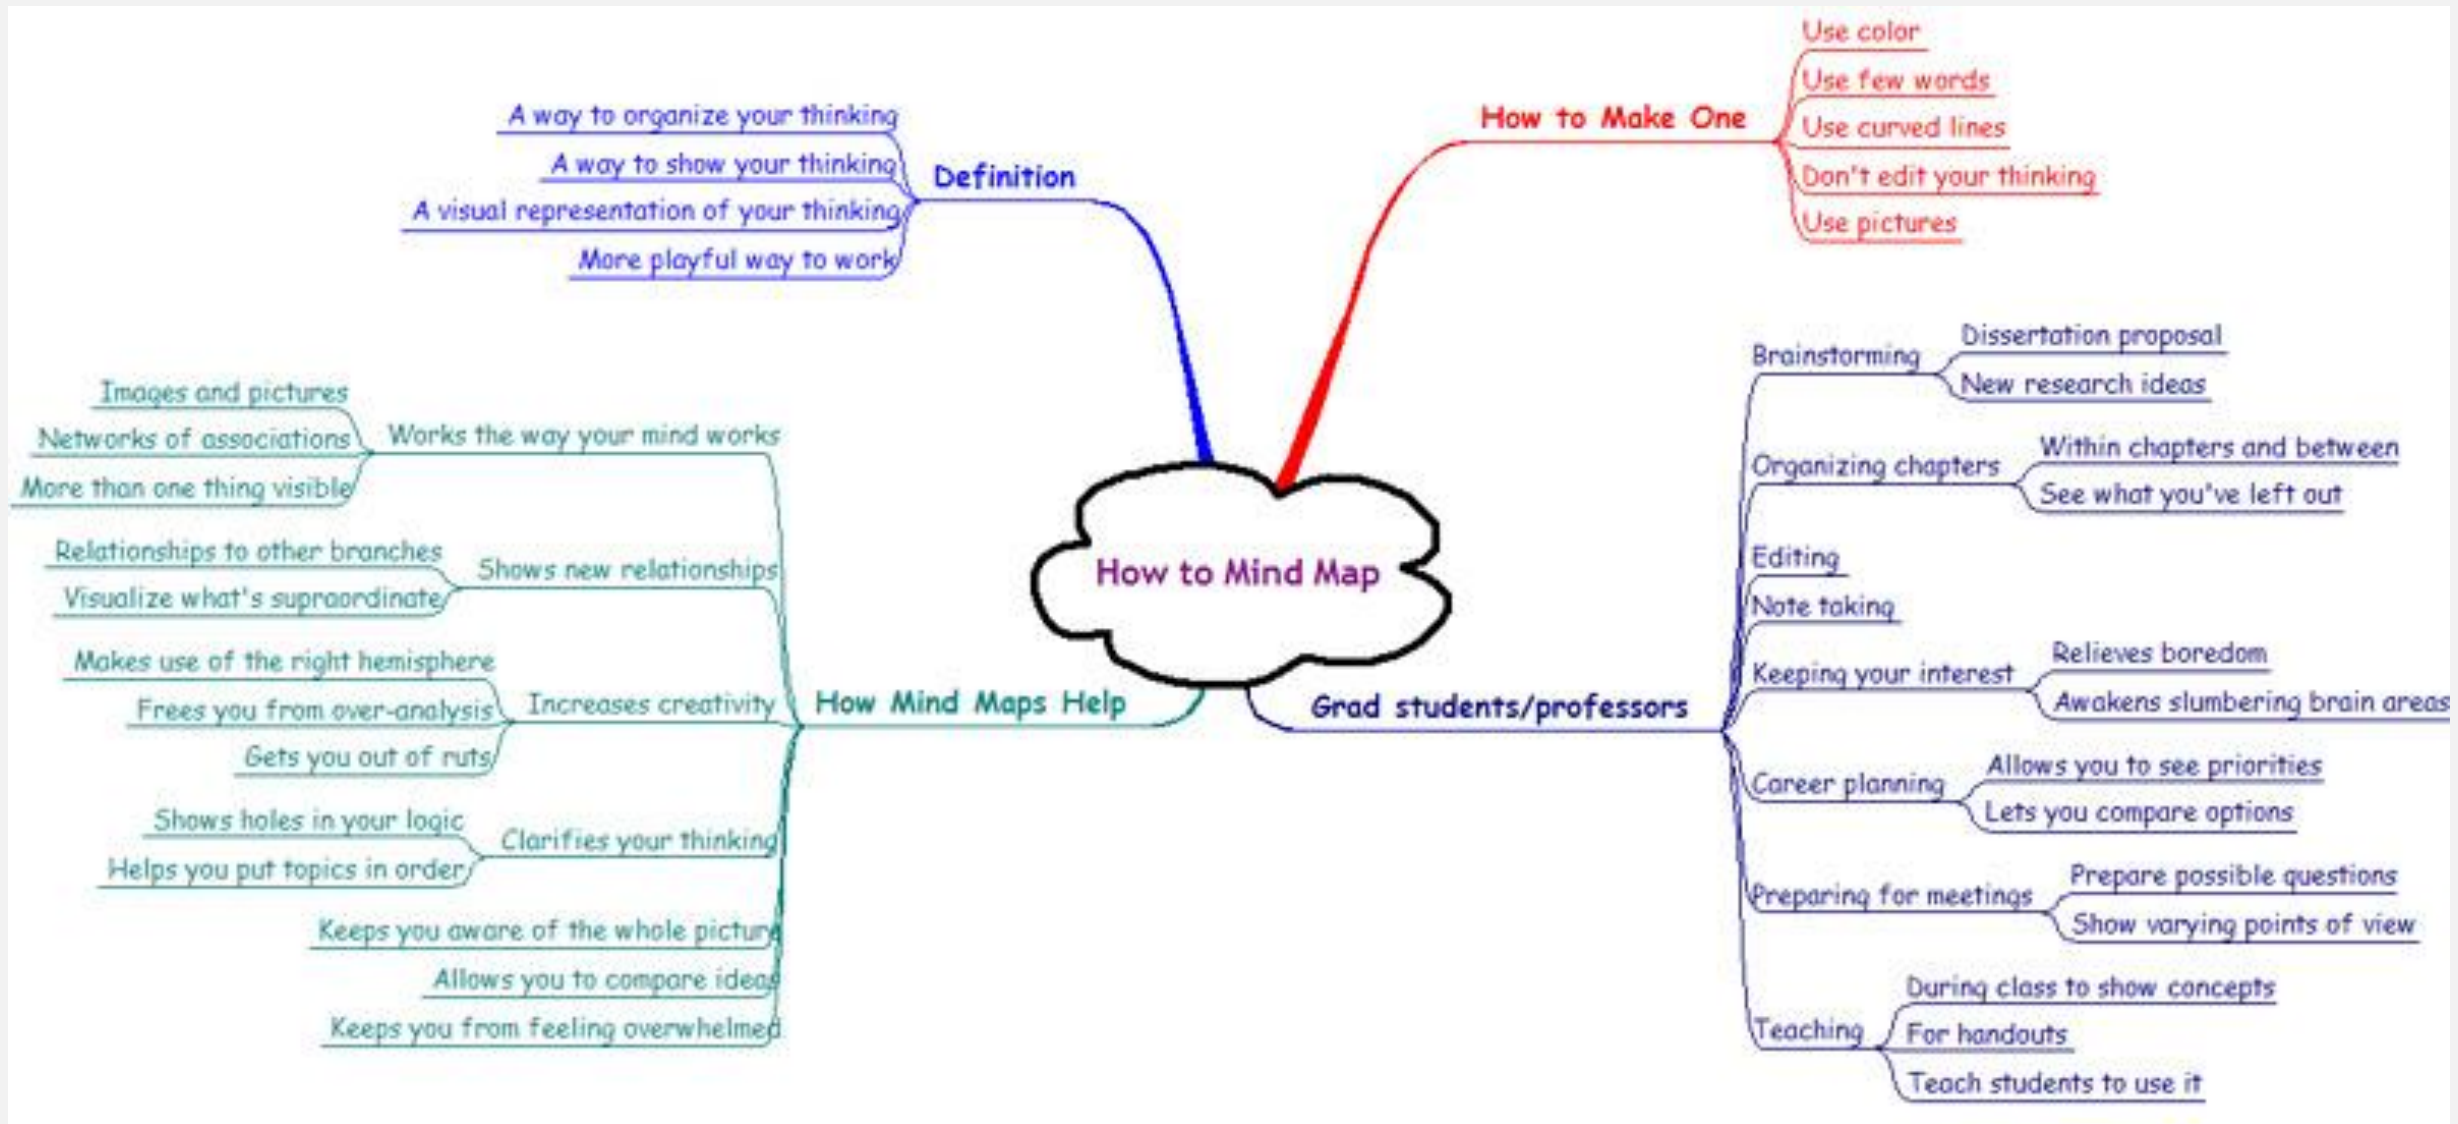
How to Mind Map

Definition
A way to organize your thinking
A way to show your thinking
A visual representation of your thinking
More playful way to work

How to Make One
Use color
Use few words
Use curved lines
Don't edit your thinking
Use pictures

How Mind Maps Help
Works the way your mind works
Images and pictures
Networks of associations
More than one thing visible
Shows new relationships
Relationships to other branches
Visualize what's supraordinate
Increases creativity
Makes use of the right hemisphere
Frees you from over-analysis
Gets you out of ruts
Clarifies your thinking
Shows holes in your logic
Helps you put topics in order
Keeps you aware of the whole picture
Allows you to compare ideas
Keeps you from feeling overwhelmed

Grad students/professors
Brainstorming
Dissertation proposal
New research ideas
Organizing chapters
Within chapters and between
See what you've left out
Editing
Note taking
Keeping your interest
Relieves boredom
Awakens slumbering brain areas
Career planning
Allows you to see priorities
Lets you compare options
Preparing for meetings
Prepare possible questions
Show varying points of view
Teaching
During class to show concepts
For handouts
Teach students to use it